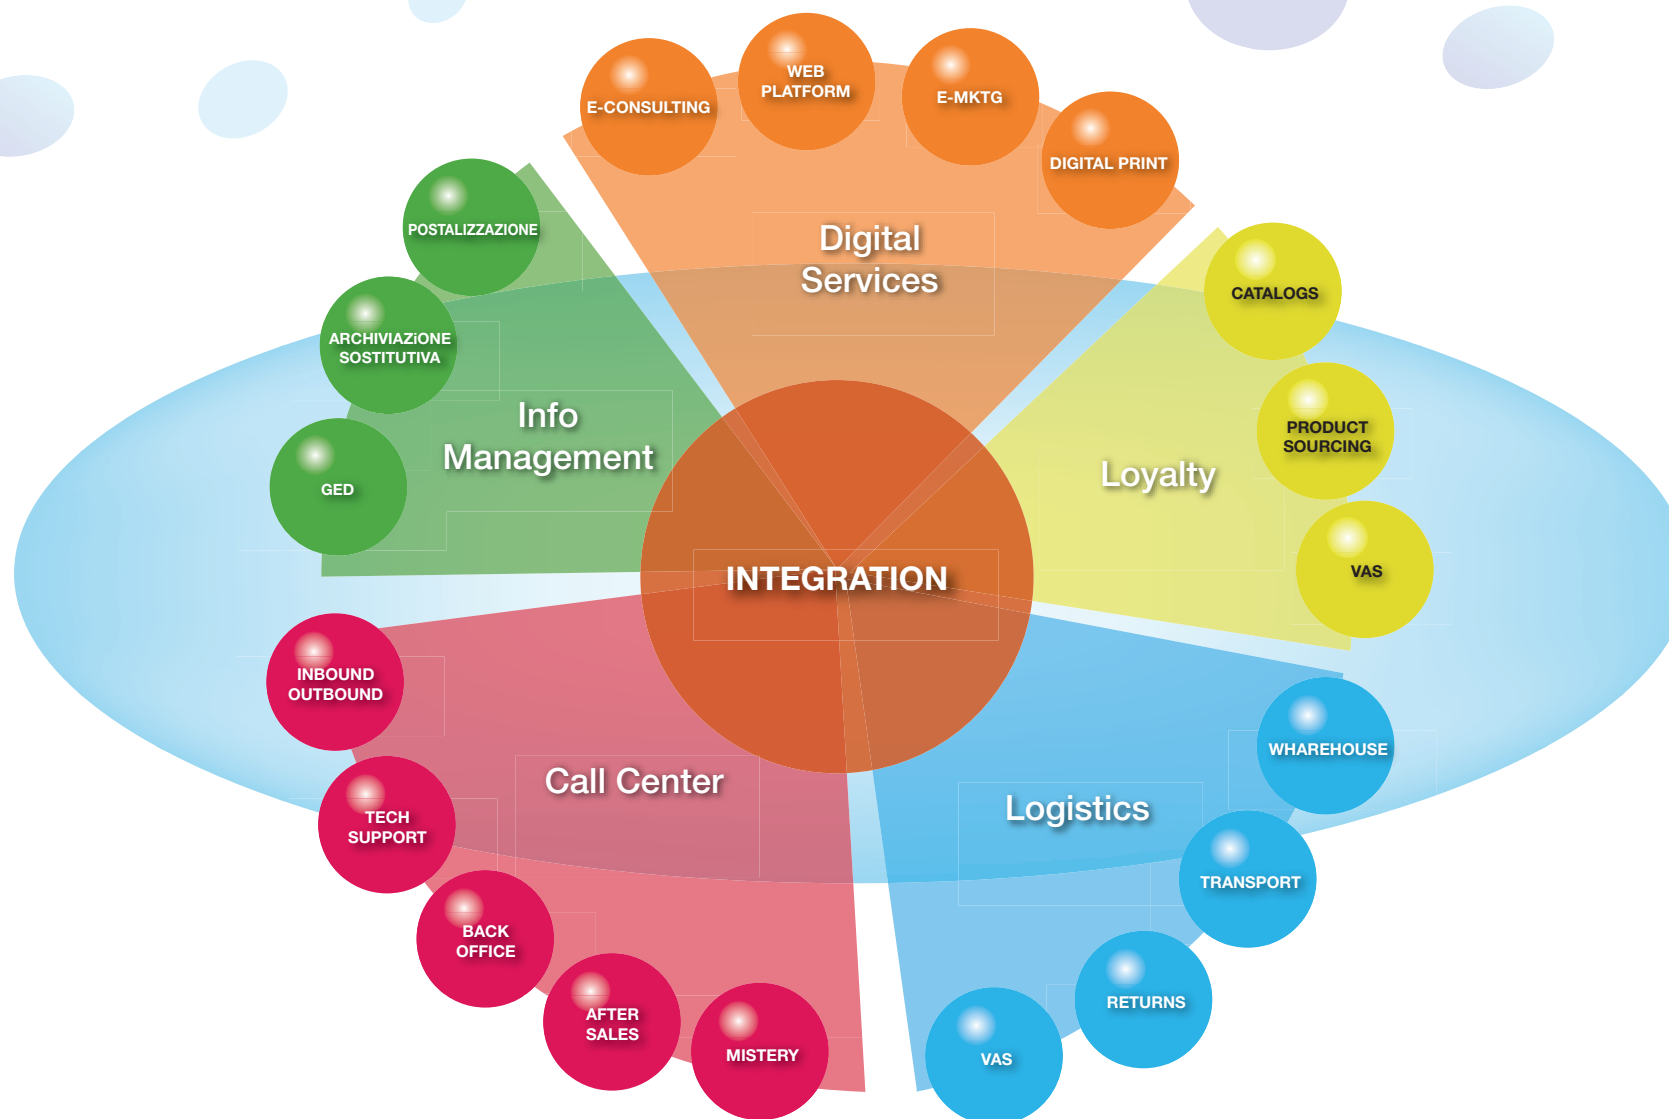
E-CONSULTING

WEB PLATFORM

E-MKTG

DIGITAL PRINT

Digital Services

POSTALIZZAZIONE

ARCHIVIAZIONE SOSTITUTIVA

GED

Info Management

CATALOGS

PRODUCT SOURCING

VAS

Loyalty

INTEGRATION

INBOUND OUTBOUND

TECH SUPPORT

BACK OFFICE

AFTER SALES

MISTERY

Call Center

WHAREHOUSE

TRANSPORT

RETURNS

VAS

Logistics